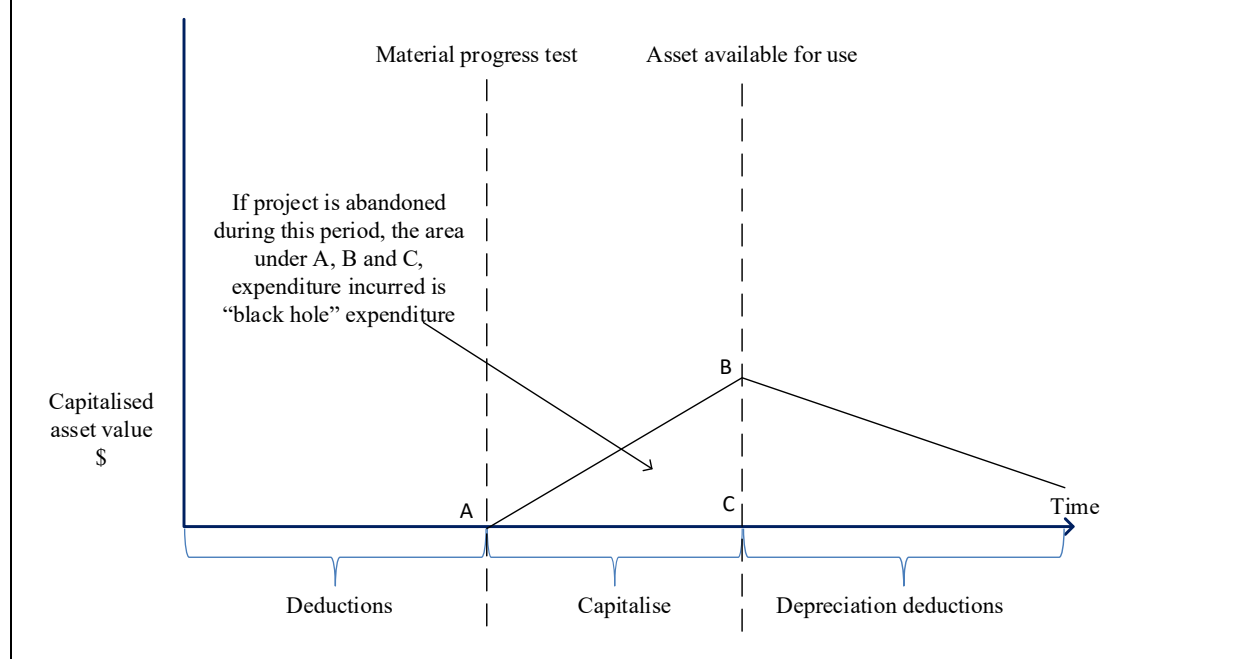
Material progress test

Asset available for use

If project is abandoned during this period, the area under A, B and C, expenditure incurred is "black hole" expenditure

Capitalised asset value
$

B

A

C

Time

Deductions

Capitalise

Depreciation deductions